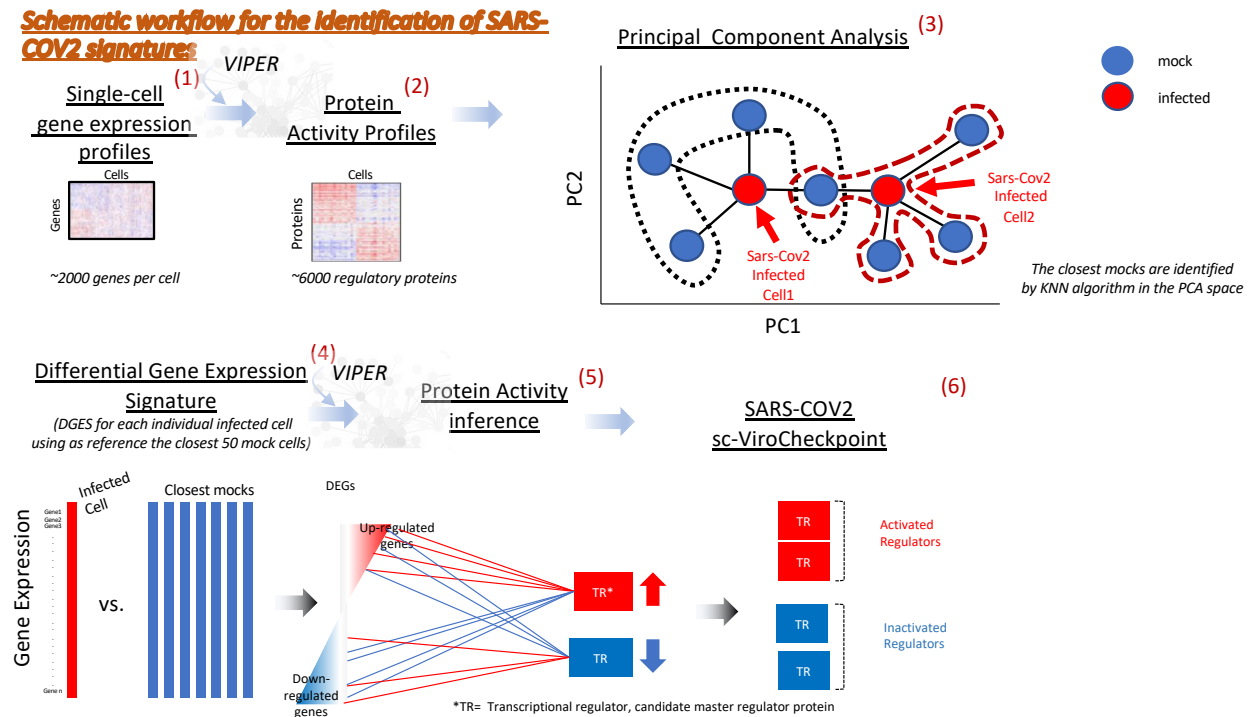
Schematic workflow for the identification of SARS-COV2 signatures

(1)
VIPER
(2)

Single-cell gene expression profiles

Protein Activity Profiles

Cells
Genes

Cells
Proteins

~2000 genes per cell

~6000 regulatory proteins

Principal Component Analysis (3)

mock
infected

PC2

PC1

Sars-Cov2 Infected Cell1

Sars-Cov2 Infected Cell2

The closest mocks are identified by KNN algorithm in the PCA space

Differential Gene Expression Signature
(4)
(DGES for each individual infected cell using as reference the closest 50 mock cells)

VIPER

Protein Activity inference (5)

(6)
SARS-COV2 sc-ViroCheckpoint

Gene Expression

Infected Cell

Gene1
Gene2
Gene3

Gene n

vs.

Closest mocks

DEGs

Up-regulated genes

Down-regulated genes

TR*

TR

TR
TR

Activated Regulators

TR
TR

Inactivated Regulators

*TR= Transcriptional regulator, candidate master regulator protein